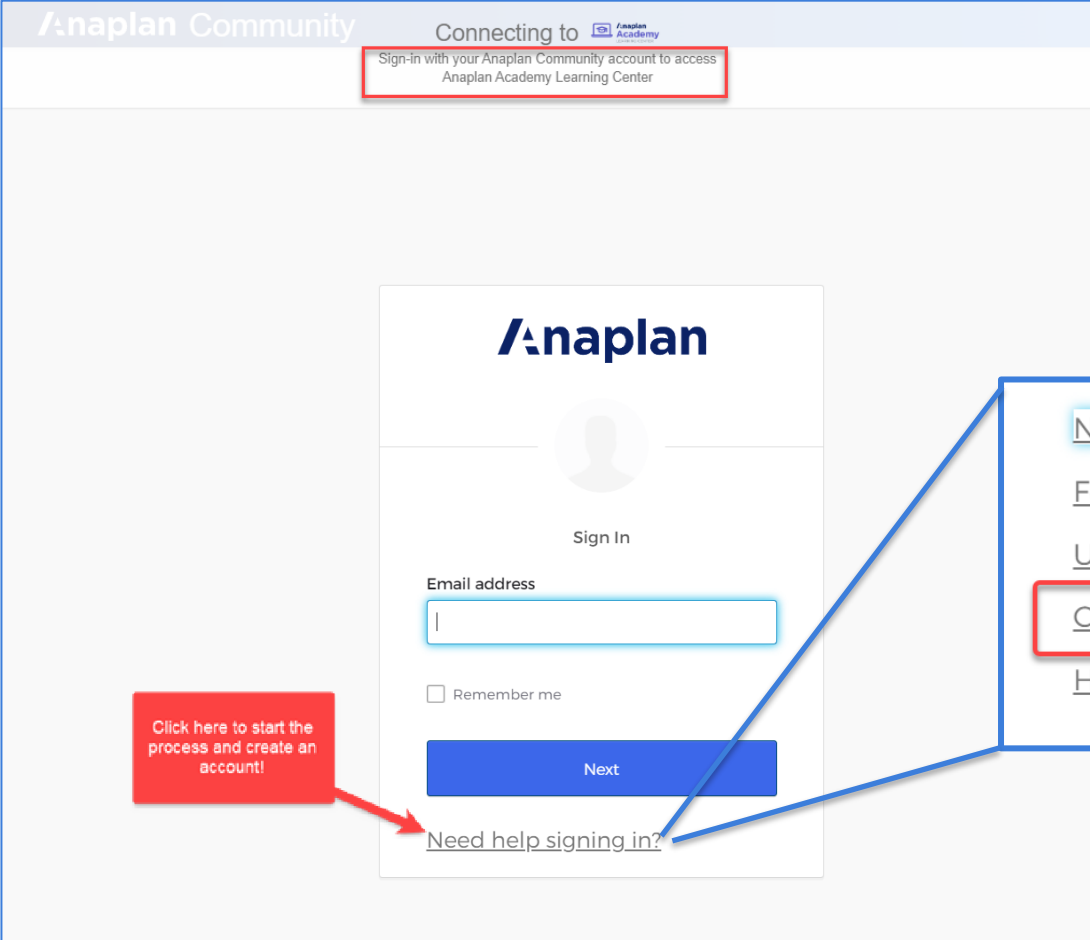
Anaplan Community

Connecting to Anaplan Academy

Sign-in with your Anaplan Community account to access Anaplan Academy Learning Center

Anaplan

Sign In

Email address

Remember me

Next

Need help signing in?

Click here to start the process and create an account!

N

F

U

C

H